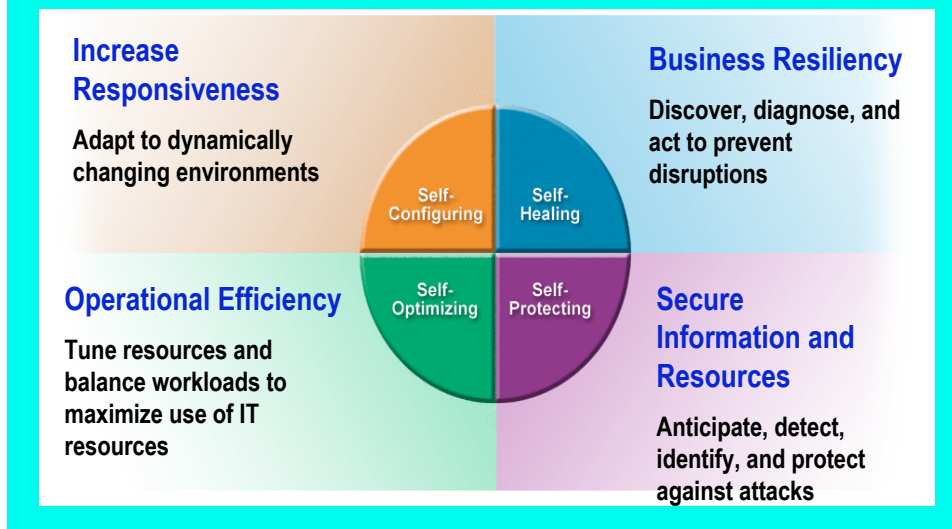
Increase Responsiveness

Adapt to dynamically changing environments

Business Resiliency

Discover, diagnose, and act to prevent disruptions

Self-Configuring

Self-Healing

Self-Optimizing

Self-Protecting

Operational Efficiency

Tune resources and balance workloads to maximize use of IT resources

Secure Information and Resources

Anticipate, detect, identify, and protect against attacks